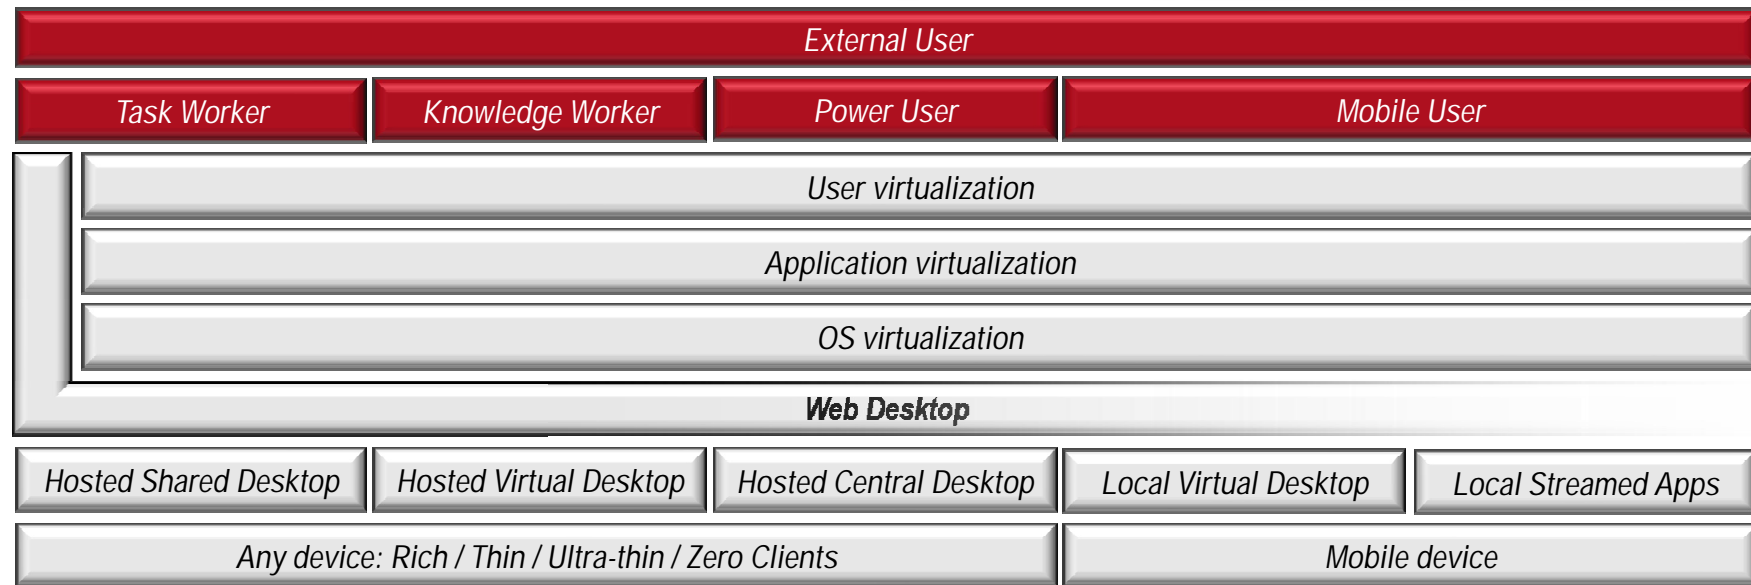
External User

Task Worker

Knowledge Worker

Power User

Mobile User

User virtualization

Application virtualization

OS virtualization

Web Desktop

Hosted Shared Desktop

Hosted Virtual Desktop

Hosted Central Desktop

Local Virtual Desktop

Local Streamed Apps

Any device: Rich / Thin / Ultra-thin / Zero Clients

Mobile device